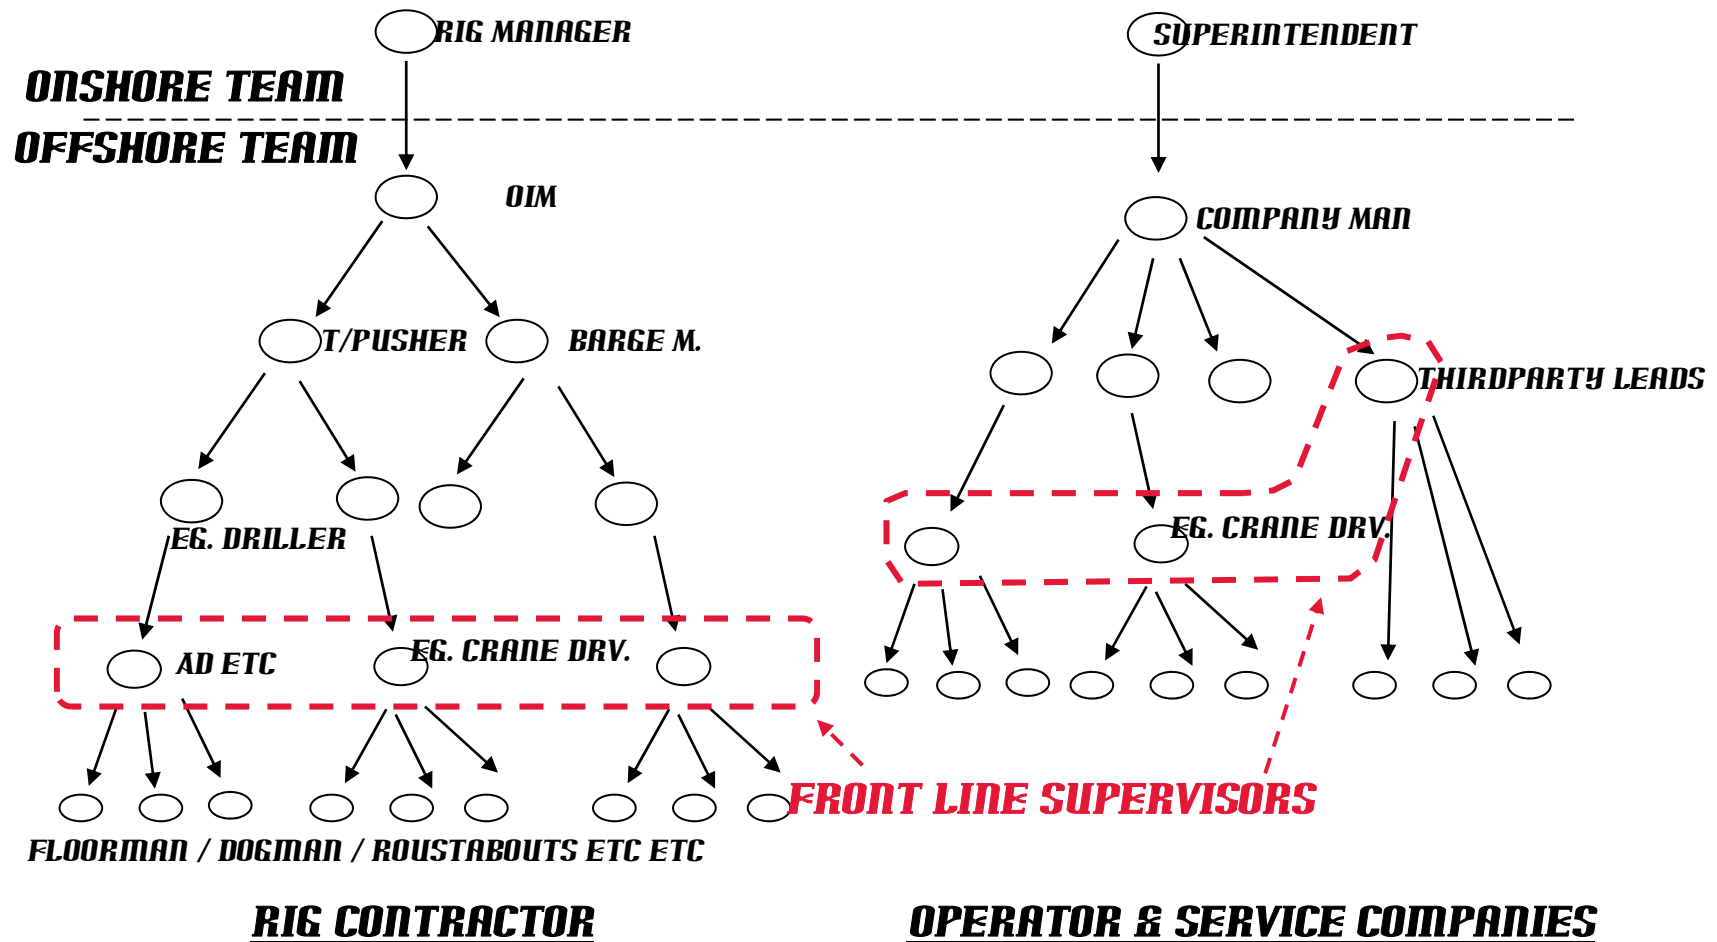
RIG MANAGER

SUPERINTENDENT

ONSHORE TEAM

OFFSHORE TEAM

OIM

COMPANY MAN

T/PUSHER

BARGE M.

THIRDPARTY LEADS

EG. DRILLER

EG. CRANE DRV.

AD ETC

EG. CRANE DRV.

FRONT LINE SUPERVISORS

FLOORMAN / DOGMAN / ROUSTABOUTS ETC ETC

RIG CONTRACTOR

OPERATOR & SERVICE COMPANIES